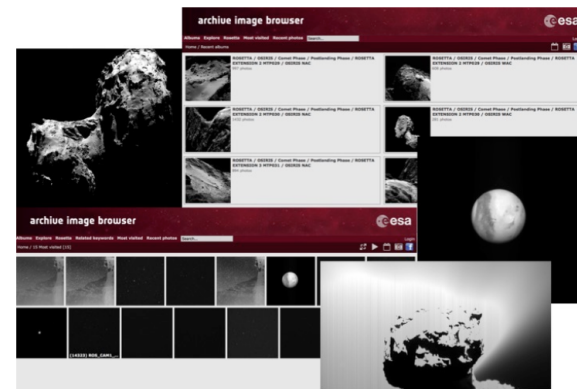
archive image browser

esa

Albums Explore Rosetta Most visited Recent photos Search...

Home / Recent albums

ROSETTA / OSIRIS / Comet Phase / Positioning Phase / ROSETTA EXTENSION 2 MTP028 / OSIRIS NAC

ROSETTA / OSIRIS / Comet Phase / Positioning Phase / ROSETTA EXTENSION 2 MTP028 / OSIRIS WAC

ROSETTA / OSIRIS / Comet Phase / Positioning Phase / ROSETTA EXTENSION 2 MTP030 / OSIRIS NAC

ROSETTA / OSIRIS / Comet Phase / Positioning Phase / ROSETTA EXTENSION 2 MTP030 / OSIRIS WAC

ROSETTA / OSIRIS / Comet Phase / Positioning Phase / ROSETTA EXTENSION 2 MTP031 / OSIRIS NAC

archive image browser

esa

Albums Explore Rosetta Related keywords Most visited Recent photos Search...

Home / 13 Most visited [15]

(14333) RO9_CAM1_...